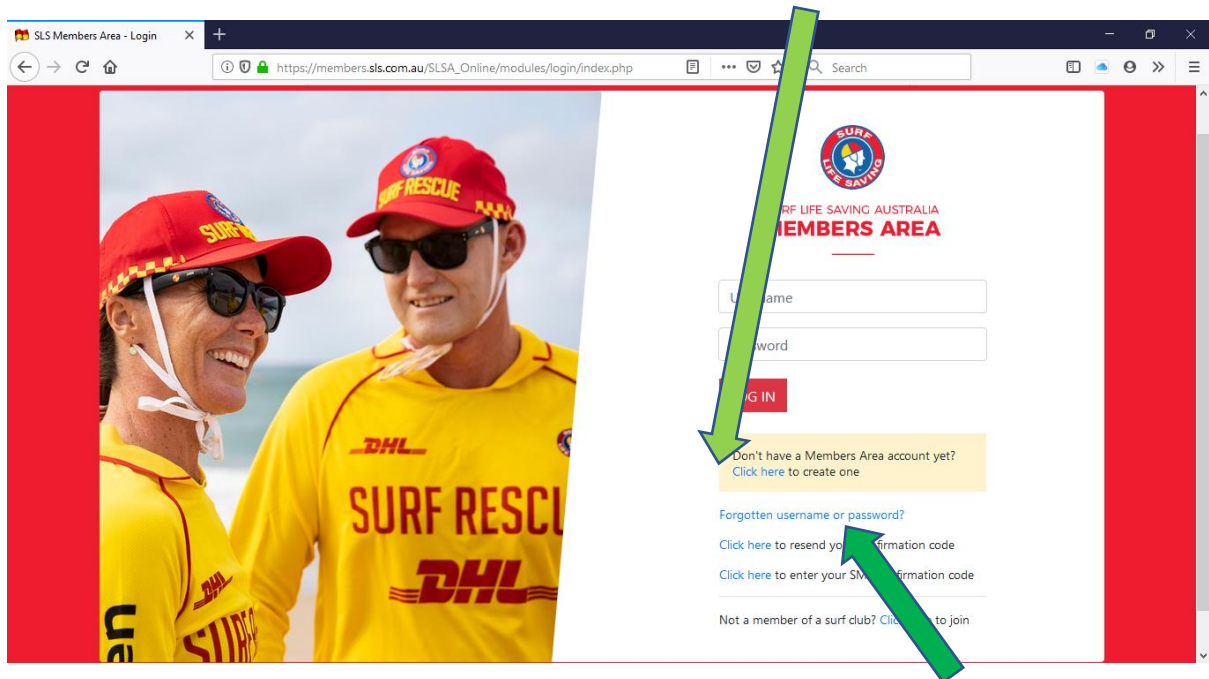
SLS Members Area - Login

https://members.sls.com.au/SLSA_Online/modules/login/index.php

Search

SURF LIFE SAVING

RF LIFE SAVING AUSTRALIA
MEMBERS AREA

U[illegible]ame

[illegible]word

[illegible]G IN

Don't have a Members Area account yet? Click here to create one

Forgotten username or password?

Click here to resend yo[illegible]firmation code

Click here to enter your SM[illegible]firmation code

Not a member of a surf club? Cli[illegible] to join

SURF

SURF RESCUE

DHL

SURF RESCU

DHL

DHL

SURF